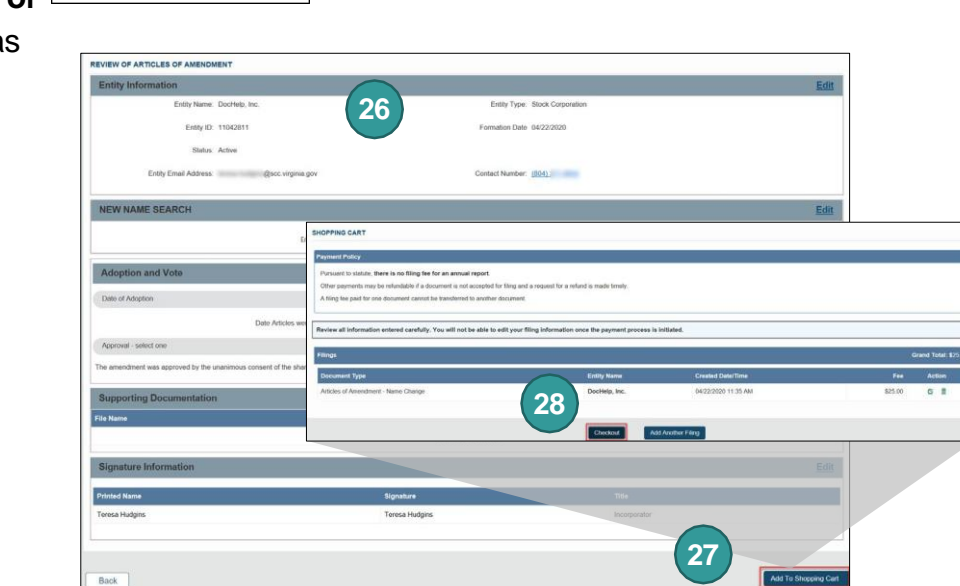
of
ns

REVIEW OF ARTICLES OF AMENDMENT

Entity Information
Edit

Entity Name: DocHelp, Inc.
Entity Type: Stock Corporation

26

Entity ID: 11042811
Formation Date: 04/22/2020

Status: Active

Entity Email Address: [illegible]@scc.virginia.gov
Contact Number: (804) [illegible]

NEW NAME SEARCH
Edit

Adoption and Vote

Date of Adoption

Date Articles wer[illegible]

Approval - select one

The amendment was approved by the unanimous consent of the shar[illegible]

Supporting Documentation

File Name

Signature Information
Edit

| Printed Name | Signature | Title |
|---|---|---|
| Teresa Hudgins | Teresa Hudgins | Incorporator |

Back

27

Add To Shopping Cart

SHOPPING CART

Payment Policy

Pursuant to statute, there is no filing fee for an annual report.

Other payments may be refundable if a document is not accepted for filing and a request for a refund is made timely.

A filing fee paid for one document cannot be transferred to another document.

Review all information entered carefully. You will not be able to edit your filing information once the payment process is initiated.

Filings
Grand Total: $25

| Document Type | Entity Name | Created Date/Time | Fee | Action |
|---|---|---|---|---|
| Articles of Amendment - Name Change | DocHelp, Inc. | 04/22/2020 11:35 AM | $25.00 | |

28

Checkout
Add Another Filing